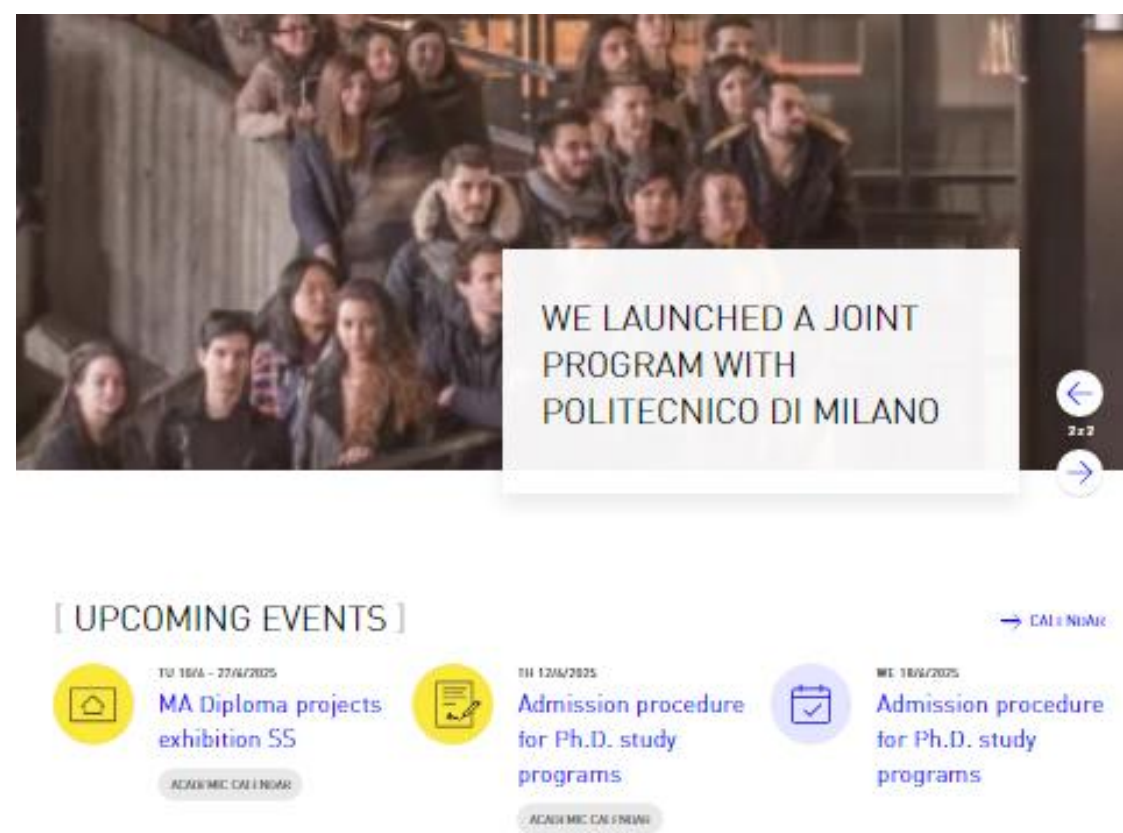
WE LAUNCHED A JOINT PROGRAM WITH POLITECNICO DI MILANO

2 z 2

[ UPCOMING EVENTS ]

CALENDAR

TU 10/6 - 27/6/2025
MA Diploma projects exhibition SS
ACADEMIC CALENDAR

TH 12/6/2025
Admission procedure for Ph.D. study programs
ACADEMIC CALENDAR

WE 18/6/2025
Admission procedure for Ph.D. study programs